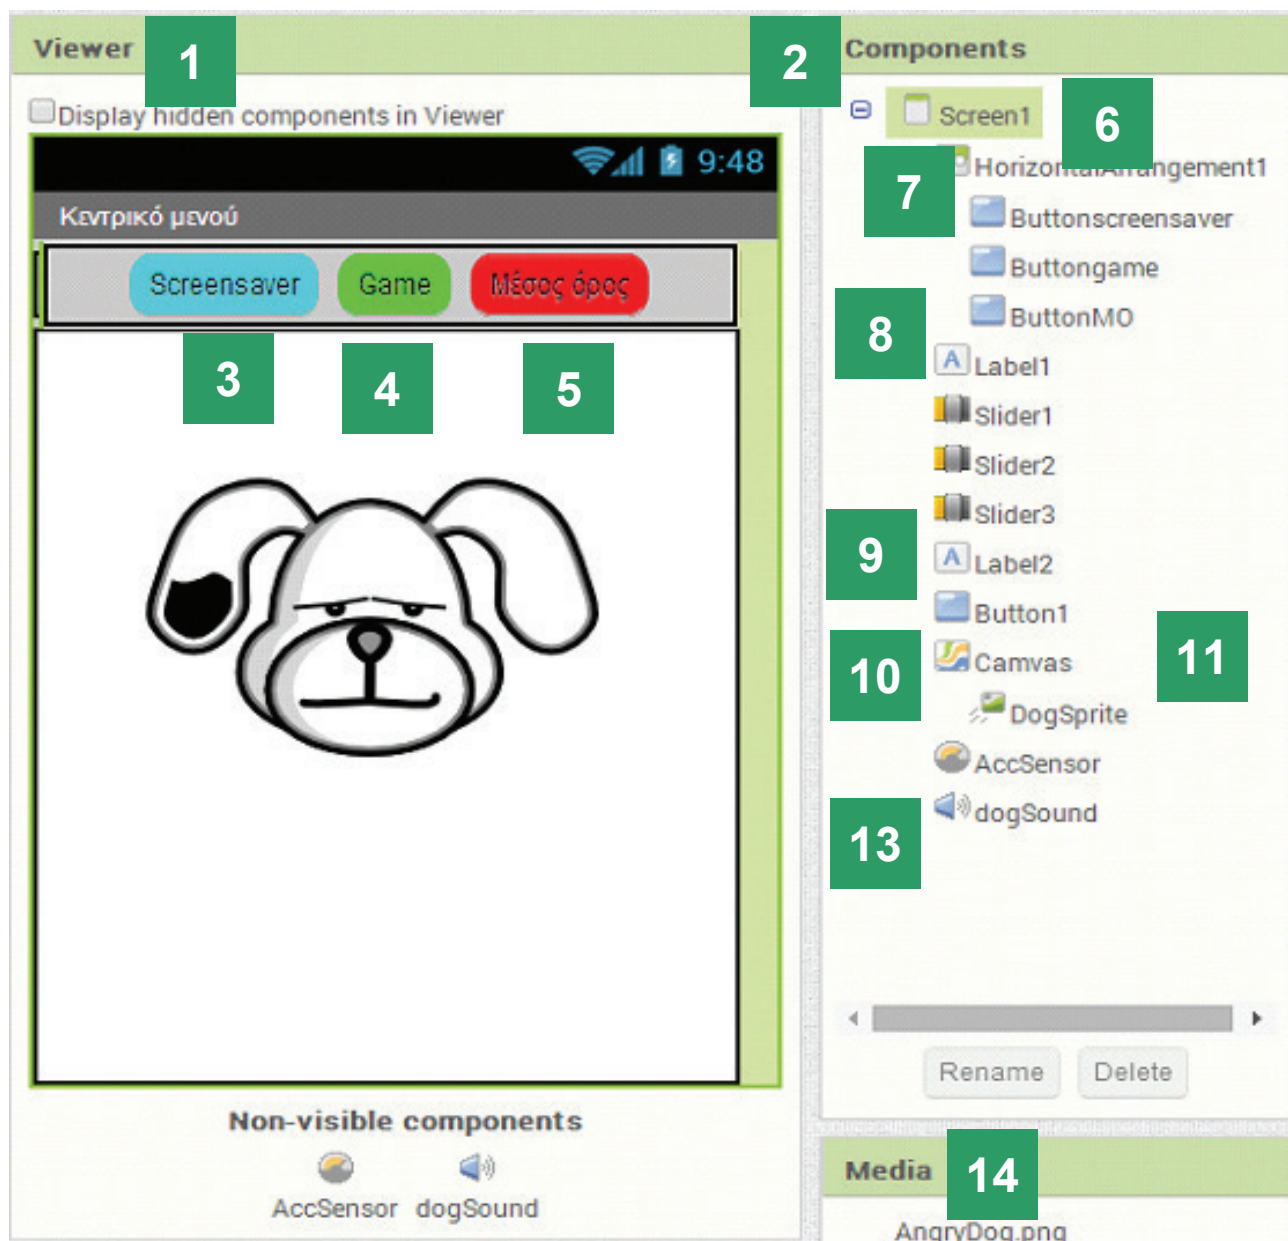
Viewer 1

Display hidden components in Viewer

9:48

Κεντρικό μενού

Screensaver Game Μέσος όρος

3 4 5

Non-visible components

AccSensor dogSound

2 Components

Screen1 6

Horizon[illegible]ngement1

7

Buttonscreensaver

Buttongame

8

ButtonMO

Label1

Slider1

Slider2

Slider3

9

Label2

Button1

11

10

Camvas

DogSprite

AccSensor

13

dogSound

Rename Delete

Media 14

AngryDog.png